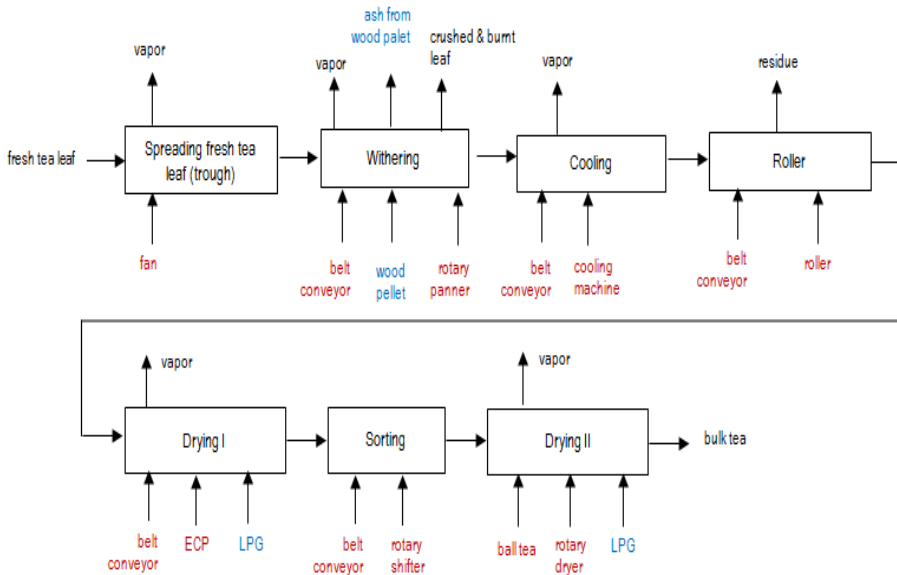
vapor

fresh tea leaf

Spreading fresh tea leaf (trough)

fan

vapor

ash from wood palet

crushed & burnt leaf

Withering

belt conveyor

wood pellet

rotary panner

vapor

Cooling

belt conveyor

cooling machine

residue

Roller

belt conveyor

roller

vapor

Drying I

belt conveyor

ECP

LPG

Sorting

belt conveyor

rotary shifter

vapor

Drying II

bulk tea

ball tea

rotary dryer

LPG